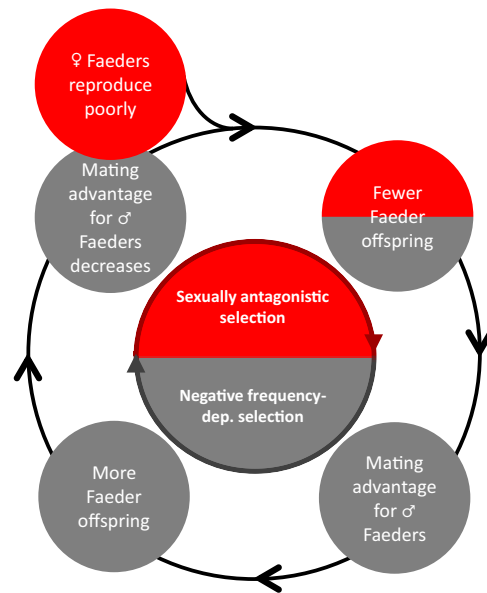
♀ Faeders reproduce poorly

Fewer Faeder offspring

Mating advantage for ♂ Faeders

More Faeder offspring

Mating advantage for ♂ Faeders decreases

Sexually antagonistic selection

Negative frequency-dep. selection